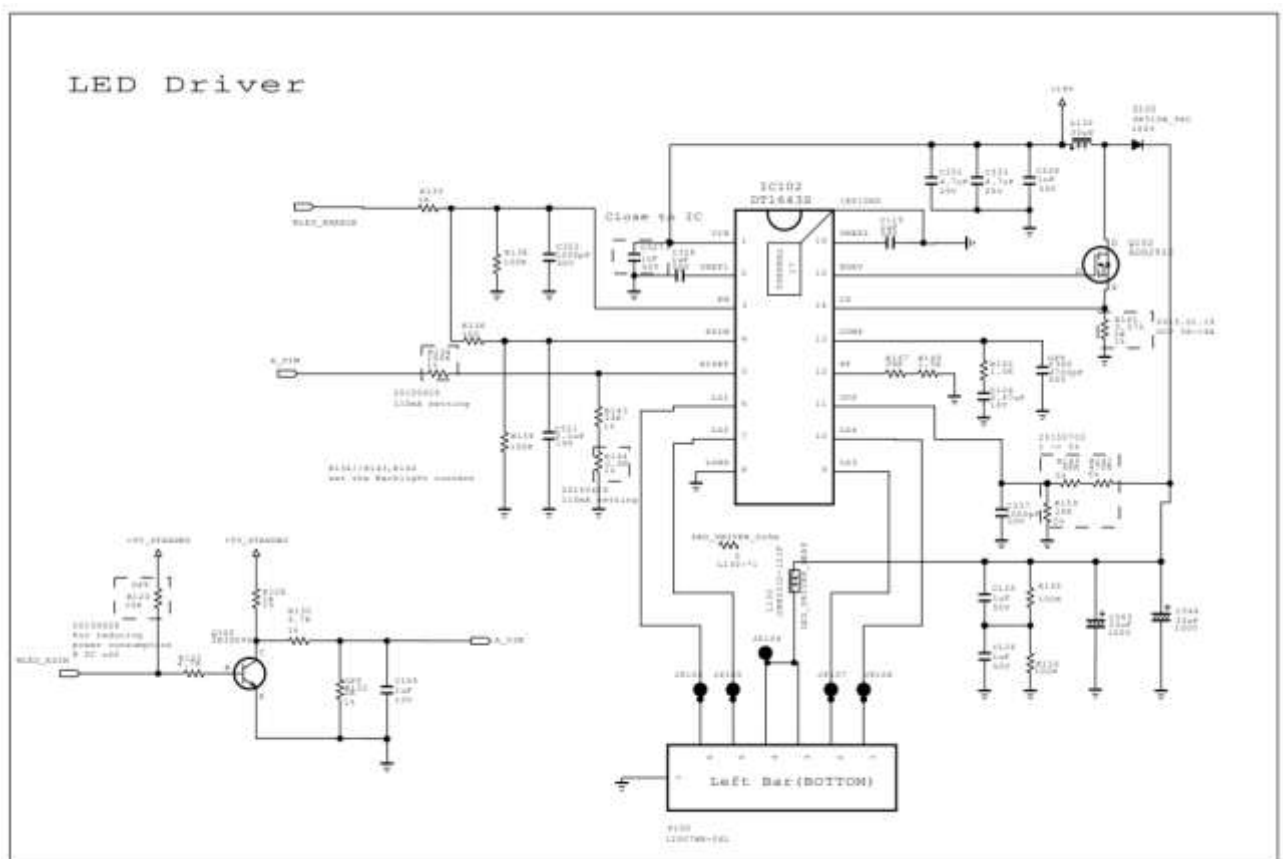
LED Driver

IC102
DT1643Z

Close to IC

LED_ENABLE

A_DIM

Left Bar(BOTTOM)

VCC
OREF1
EN
ADIM
BDIM
LX1
LX2
LGND
OREF2
DRV
CS
COMP
RT
OVP
LX4
LX3

R130
R136
C102
R138
R140
R134
C111
R141
R144
R131
R132
C124
C125
C127
R133
R135
C137
R139
C138
C143
C144
R125
R127
R128
R129
Q103
Q102
L100
D102

+5V_STANDBY
+5V_STANDBY

20130815
110mA setting

R134/R141,R144
set the Backlight current

20130815
110mA setting

20130815
for reducing
power consumption
R DC add

LED_DRIVER_3V3A

LED_PWM

NC

JS105
JS106
JS104
JS107
JS108

P100